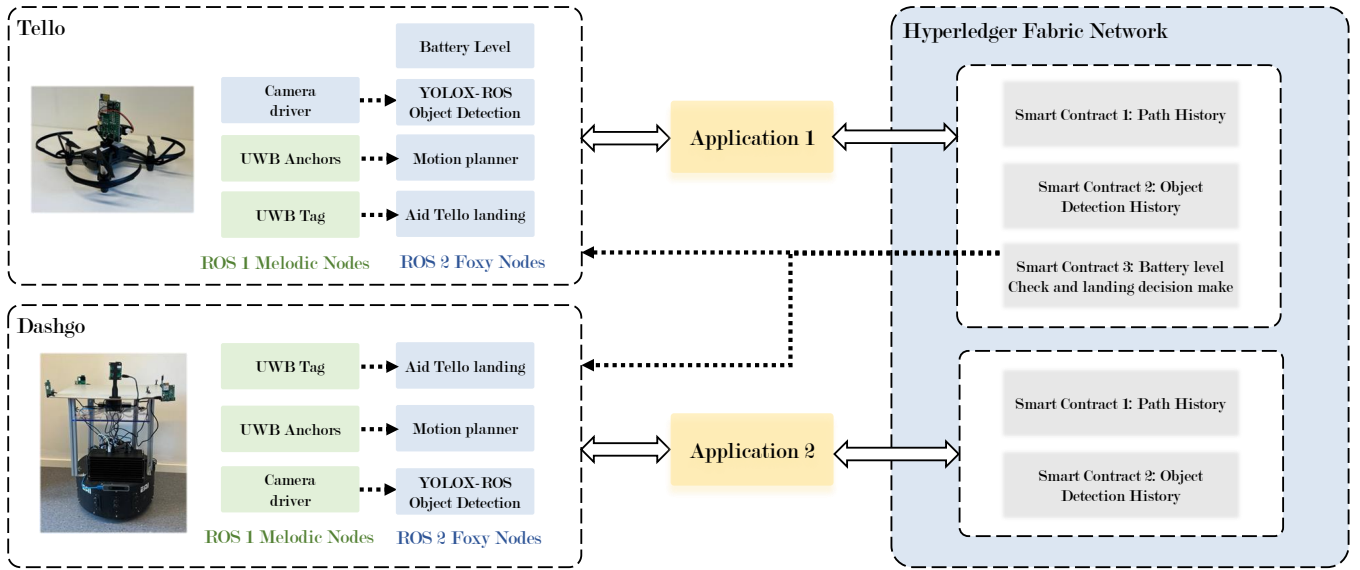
Tello

Battery Level

Camera driver

YOLOX-ROS Object Detection

UWB Anchors

Motion planner

UWB Tag

Aid Tello landing

ROS 1 Melodic Nodes

ROS 2 Foxy Nodes

Application 1

Hyperledger Fabric Network

Smart Contract 1: Path History

Smart Contract 2: Object Detection History

Smart Contract 3: Battery level Check and landing decision make

Dashgo

UWB Tag

Aid Tello landing

UWB Anchors

Motion planner

Camera driver

YOLOX-ROS Object Detection

ROS 1 Melodic Nodes

ROS 2 Foxy Nodes

Application 2

Smart Contract 1: Path History

Smart Contract 2: Object Detection History